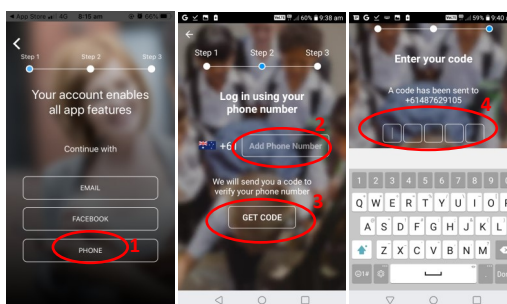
App Store 4G 8:15 am 66%

Step 1 Step 2 Step 3

Your account enables all app features

Continue with

EMAIL

FACEBOOK

PHONE

1

60% 9:38 am

Step 1 Step 2 Step 3

Log in using your phone number

+6

Add Phone Number

2

We will send you a code to verify your phone number

GET CODE

3

59% 9:40

Enter your code

A code has been sent to +61487629105

4

1 2 3 4 5 6 7 8 9 0

Q W E R T Y U I O P

A S D F G H J K L

Z X C V B N M

!#1